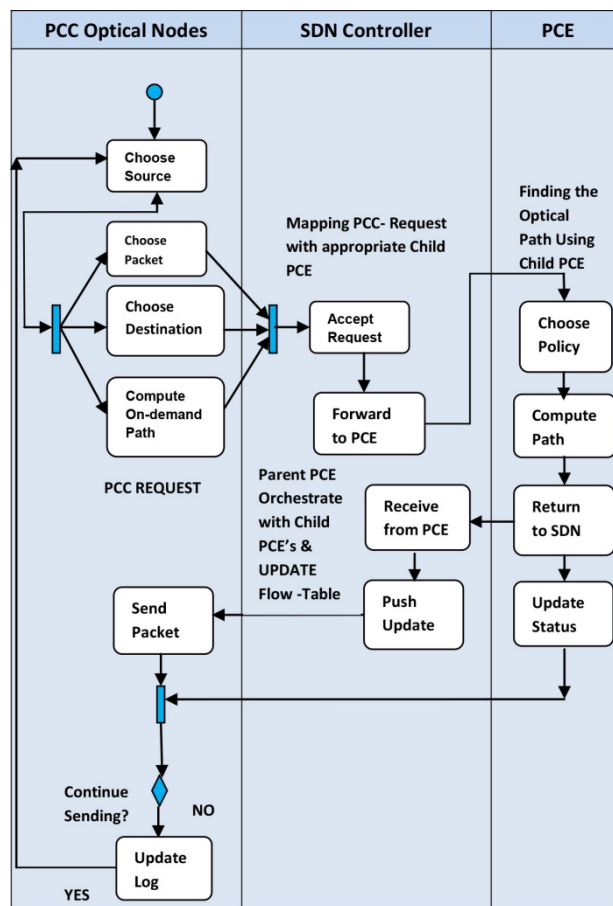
PCC Optical Nodes

SDN Controller

PCE

Choose Source

Choose Packet

Choose Destination

Compute On-demand Path

PCC REQUEST

Mapping PCC- Request with appropriate Child PCE

Accept Request

Forward to PCE

Finding the Optical Path Using Child PCE

Choose Policy

Compute Path

Return to SDN

Update Status

Parent PCE Orchestrate with Child PCE's & UPDATE Flow -Table

Receive from PCE

Push Update

Send Packet

Continue Sending?

NO

Update Log

YES